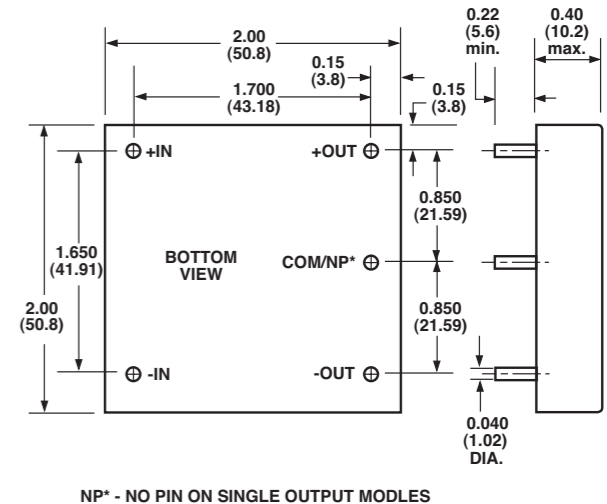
2.00
(50.8)

0.22
(5.6)
min.

0.40
(10.2)
max.

1.700
(43.18)

0.15
(3.8)

0.15
(3.8)

+IN

+OUT

0.850
(21.59)

1.650
(41.91)

BOTTOM
VIEW

COM/NP*

2.00
(50.8)

0.850
(21.59)

-IN

-OUT

0.040
(1.02)
DIA.

NP* - NO PIN ON SINGLE OUTPUT MODLES